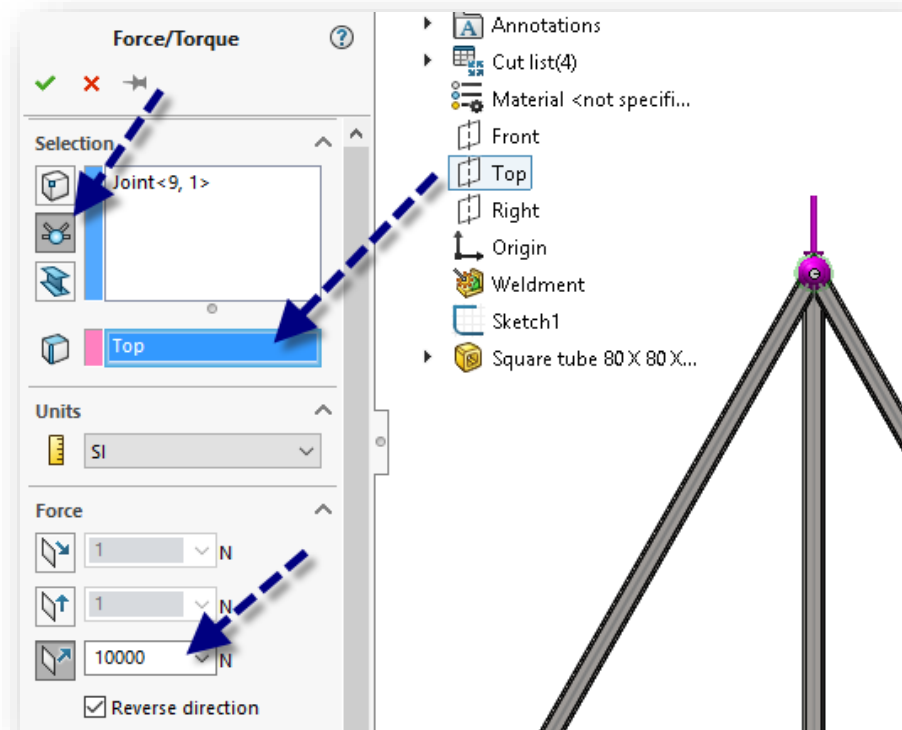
Force/Torque

Selection

Joint<9, 1>

Top

Units

SI

Force

1 N

1 N

10000 N

Reverse direction

Annotations

Cut list(4)

Material <not specifi...

Front

Top

Right

Origin

Weldment

Sketch1

Square tube 80 X 80 X...